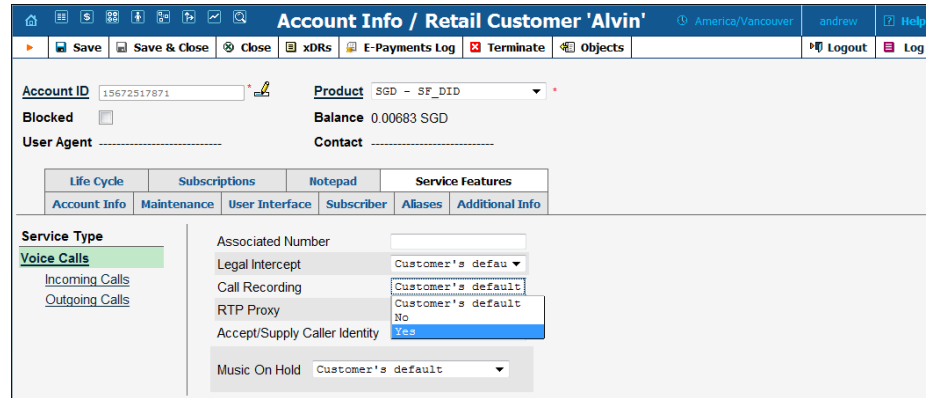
Account Info / Retail Customer 'Alvin'
America/Vancouver
andrew
Help

Save
Save & Close
Close
xDRs
E-Payments Log
Terminate
Objects
Logout
Log

Account ID 15672517871 *
Product SGD - SF_DID *
Blocked
Balance 0.00683 SGD
User Agent ----------------------------
Contact ----------------------------

| Life Cycle | Subscriptions | Notepad | Service Features |
|---|---|---|---|

| Account Info | Maintenance | User Interface | Subscriber | Aliases | Additional Info |
|---|---|---|---|---|---|

Service Type
Voice Calls
Incoming Calls
Outgoing Calls

Associated Number
Legal Intercept Customer's defau
Call Recording Customer's default
RTP Proxy
Accept/Supply Caller Identity
Customer's default
No
Yes

Music On Hold Customer's default